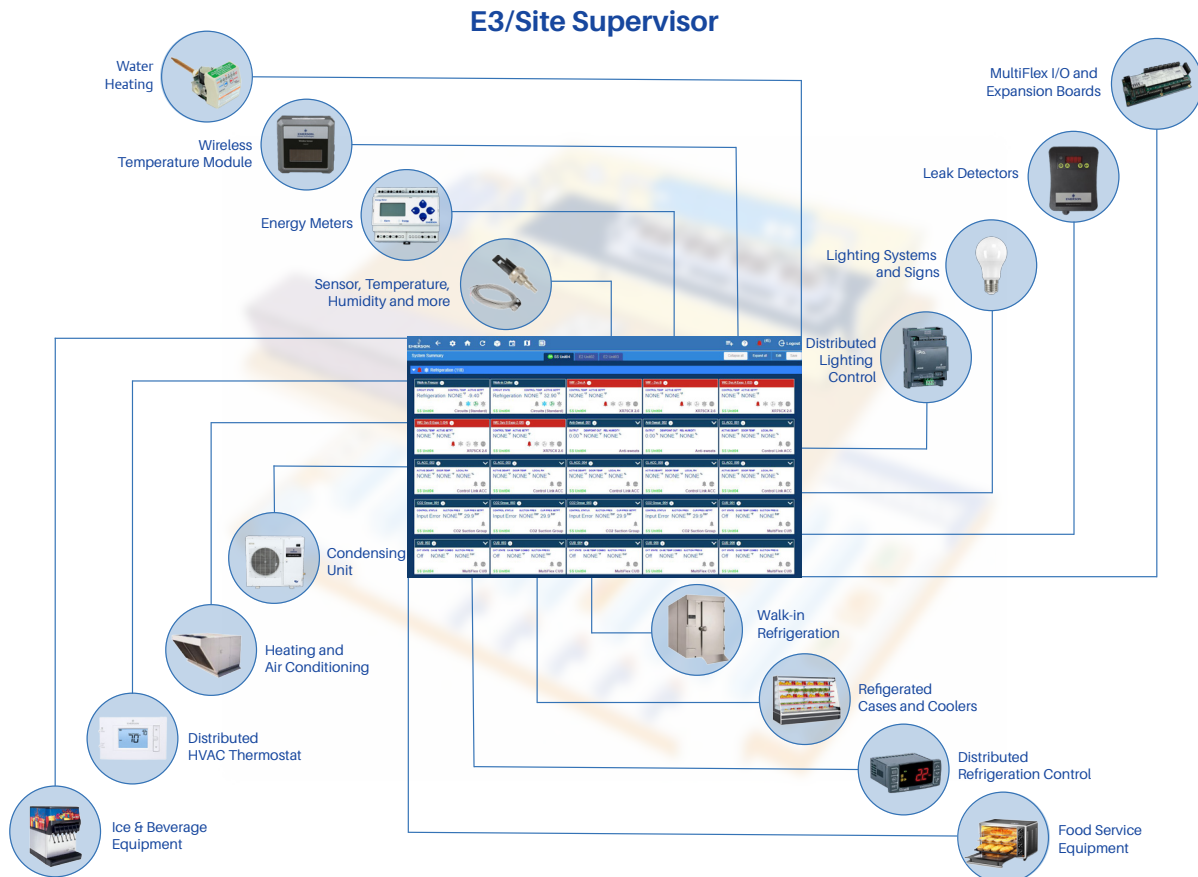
E3/Site Supervisor

Water Heating

Wireless Temperature Module

Energy Meters

Sensor, Temperature, Humidity and more

MultiFlex I/O and Expansion Boards

Leak Detectors

Lighting Systems and Signs

Distributed Lighting Control

Condensing Unit

Heating and Air Conditioning

Distributed HVAC Thermostat

Ice & Beverage Equipment

Walk-in Refrigeration

Refigerated Cases and Coolers

Distributed Refrigeration Control

Food Service Equipment

EMERSON

System Summary

Refrigeration (115)

Refrigeration NONE

Refrigeration 32.96

NONE NONE

Input Error NONE 29.9

Off NONE NONE

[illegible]